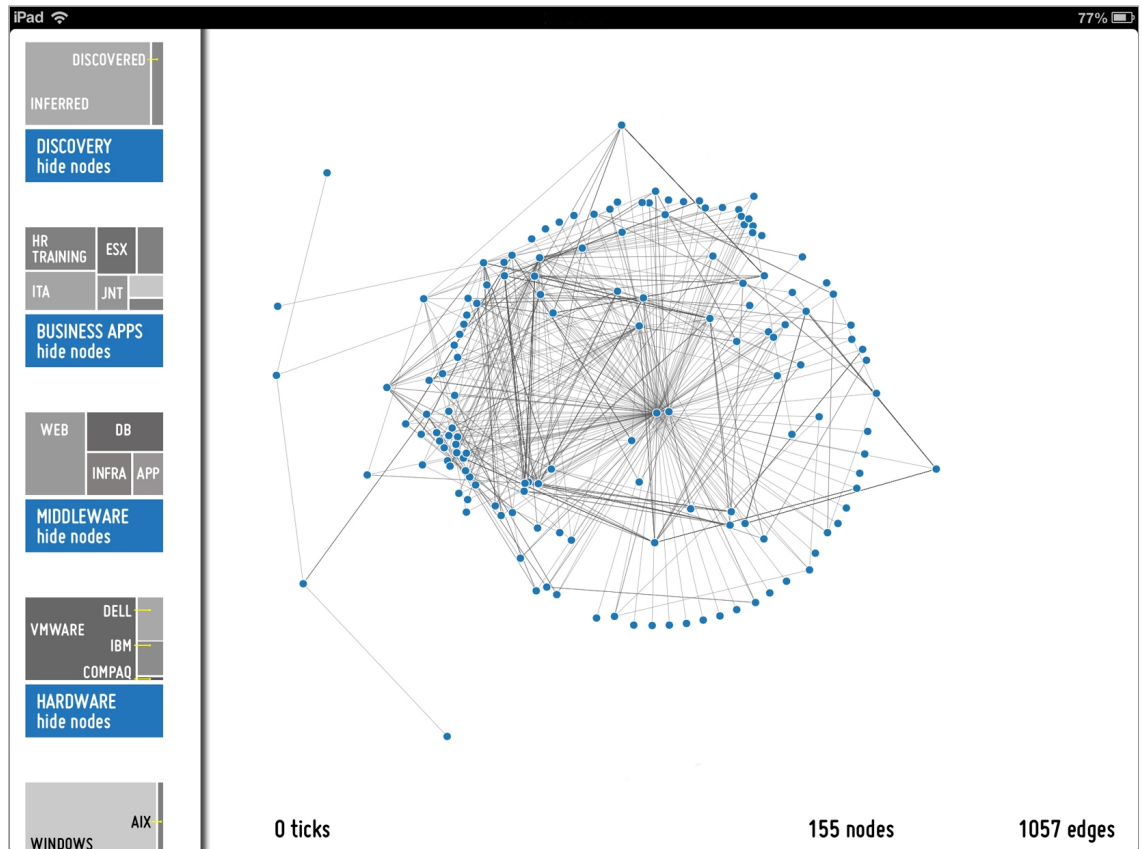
iPad

77%

DISCOVERED

INFERRED

DISCOVERY
hide nodes

HR TRAINING

ESX

ITA

JNT

BUSINESS APPS
hide nodes

WEB

DB

INFRA

APP

MIDDLEWARE
hide nodes

DELL

VMWARE

IBM

COMPAQ

HARDWARE
hide nodes

AIX

WINDOWS

0 ticks

155 nodes

1057 edges